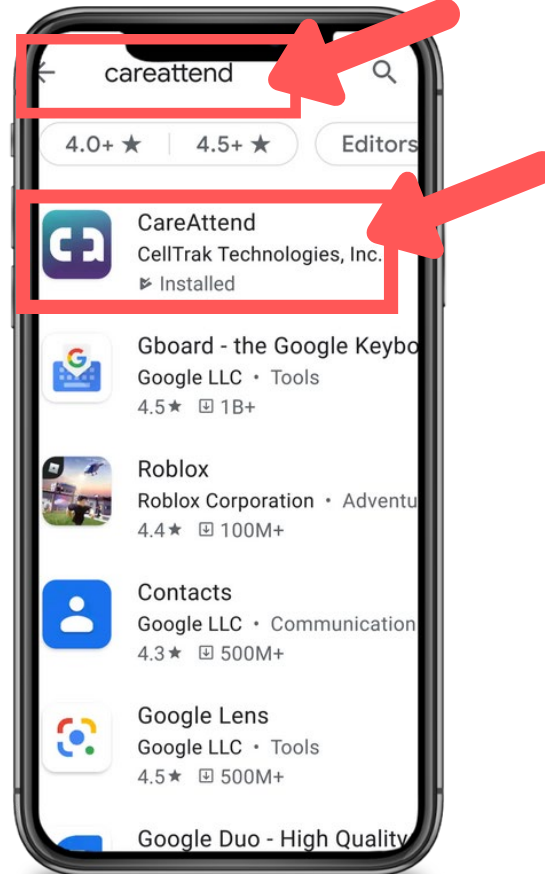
careattend

4.0+ ★

4.5+ ★

Editors

CareAttend
CellTrak Technologies, Inc.
Installed

Gboard - the Google Keybo
Google LLC • Tools
4.5★ 1B+

Roblox
Roblox Corporation • Adventu
4.4★ 100M+

Contacts
Google LLC • Communication
4.3★ 500M+

Google Lens
Google LLC • Tools
4.5★ 500M+

Google Duo - High Quality